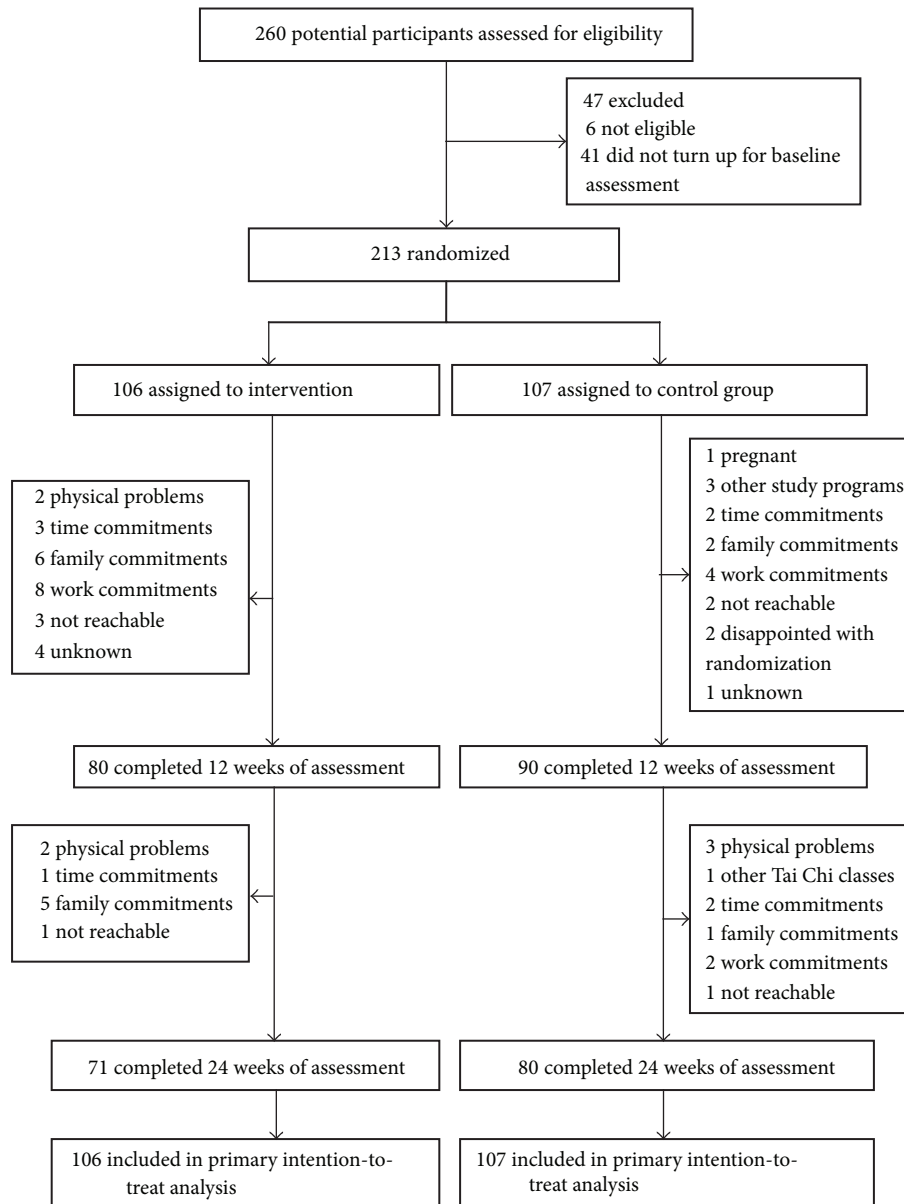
260 potential participants assessed for eligibility

47 excluded
6 not eligible
41 did not turn up for baseline assessment

213 randomized

106 assigned to intervention

107 assigned to control group

2 physical problems
3 time commitments
6 family commitments
8 work commitments
3 not reachable
4 unknown

1 pregnant
3 other study programs
2 time commitments
2 family commitments
4 work commitments
2 not reachable
2 disappointed with randomization
1 unknown

80 completed 12 weeks of assessment

90 completed 12 weeks of assessment

2 physical problems
1 time commitments
5 family commitments
1 not reachable

3 physical problems
1 other Tai Chi classes
2 time commitments
1 family commitments
2 work commitments
1 not reachable

71 completed 24 weeks of assessment

80 completed 24 weeks of assessment

106 included in primary intention-to-treat analysis

107 included in primary intention-to-treat analysis